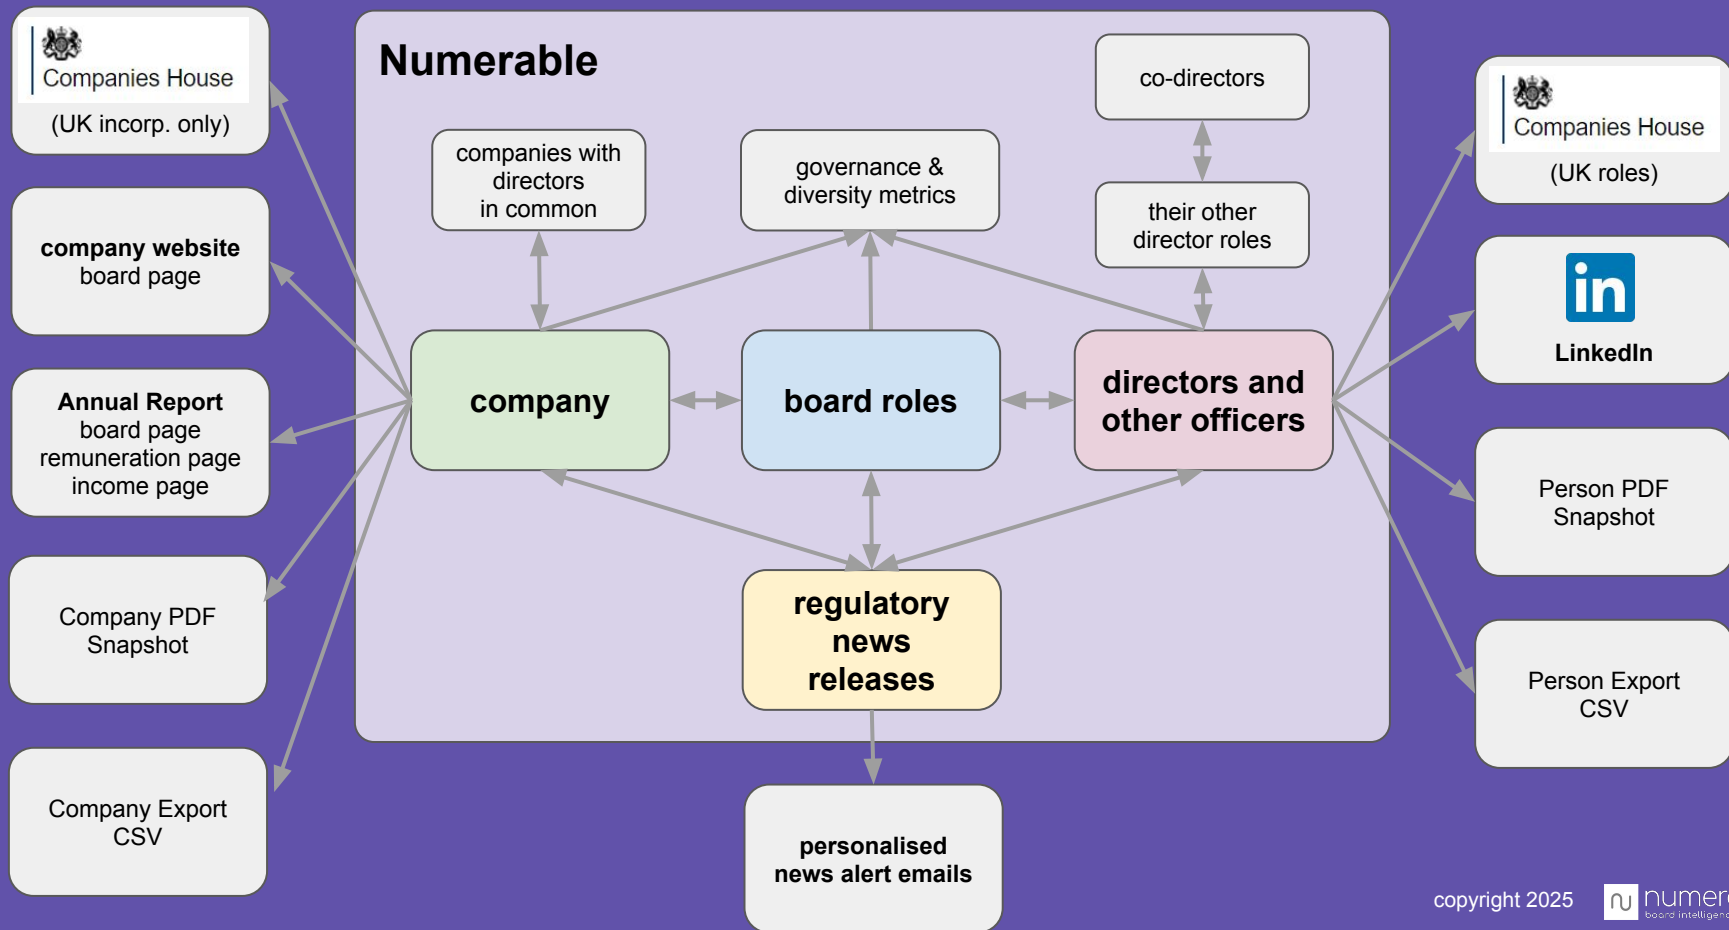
Companies House
(UK incorp. only)

company website
board page

Annual Report
board page
remuneration page
income page

Company PDF
Snapshot

Company Export
CSV

Numerable

companies with directors in common

governance & diversity metrics

co-directors

their other director roles

company

board roles

directors and other officers

regulatory news releases

personalised news alert emails

Companies House
(UK roles)

in

LinkedIn

Person PDF
Snapshot

Person Export
CSV

copyright 2025

numer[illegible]
board intelligen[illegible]